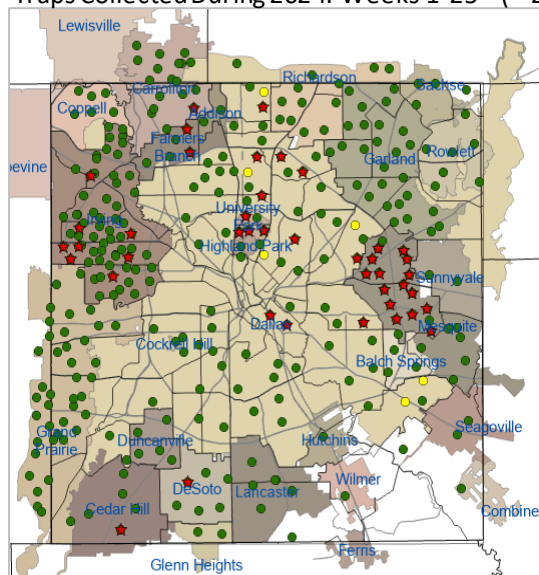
Traps Collected During 2024: Weeks 1-25 ([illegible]

Lewisville
Carrollton
Richardson
Sachse
Coppell
Addison
Farmers Branch
Garland
Rowlett
Grapevine
University Park
Irving
Highland Park
Sunnyvale
Dallas
Mesquite
Cockrell Hill
Balch Springs
Grand Prairie
Duncanville
Hutchins
Seagoville
Wilmer
Cedar Hill
DeSoto
Lancaster
Combine
Ferris
Glenn Heights